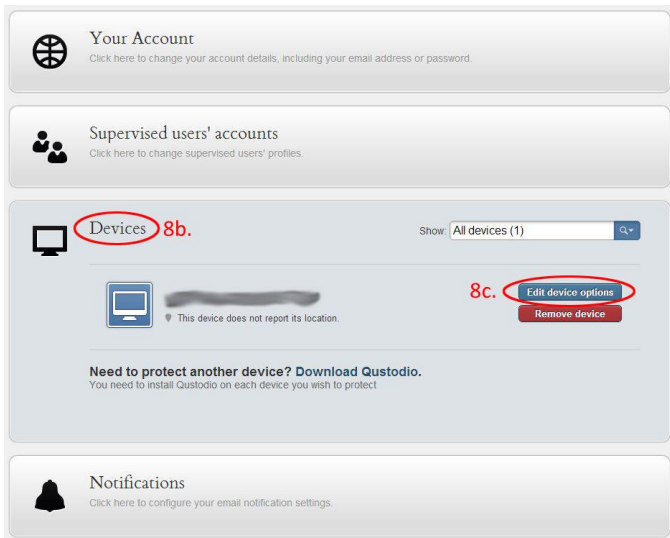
Your Account
Click here to change your account details, including your email address or password.

Supervised users' accounts
Click here to change supervised users' profiles.

Devices 8b.

Show: All devices (1)

8c. Edit device options

Remove device

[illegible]
This device does not report its location.

Need to protect another device? Download Qustodio.
You need to install Qustodio on each device you wish to protect

Notifications
Click here to configure your email notification settings.